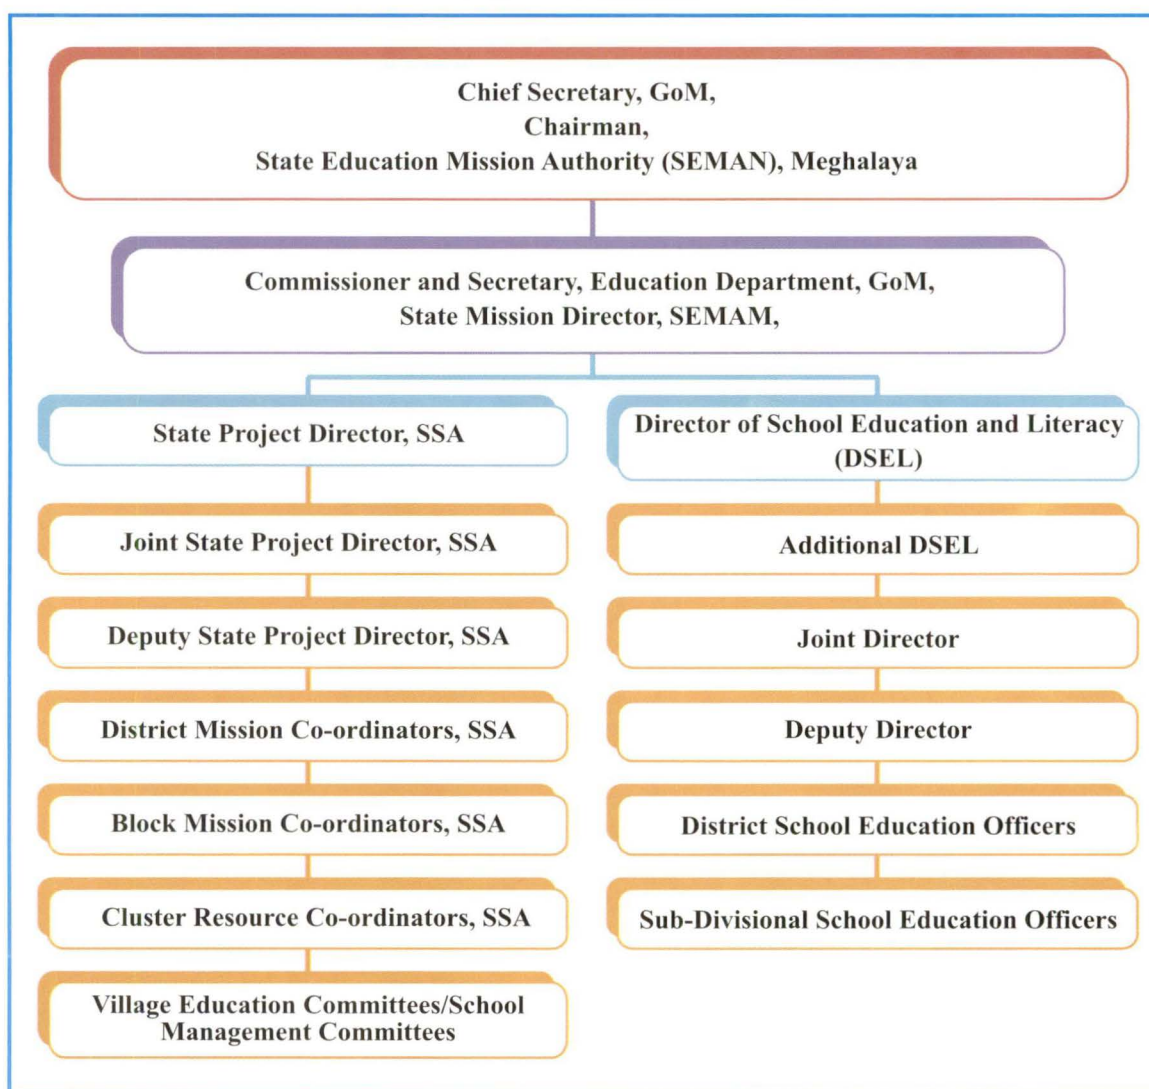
Chief Secretary, GoM,
Chairman,
State Education Mission Authority (SEMAN), Meghalaya

Commissioner and Secretary, Education Department, GoM,
State Mission Director, SEMAM,

State Project Director, SSA

Joint State Project Director, SSA

Deputy State Project Director, SSA

District Mission Co-ordinators, SSA

Block Mission Co-ordinators, SSA

Cluster Resource Co-ordinators, SSA

Village Education Committees/School Management Committees

Director of School Education and Literacy (DSEL)

Additional DSEL

Joint Director

Deputy Director

District School Education Officers

Sub-Divisional School Education Officers